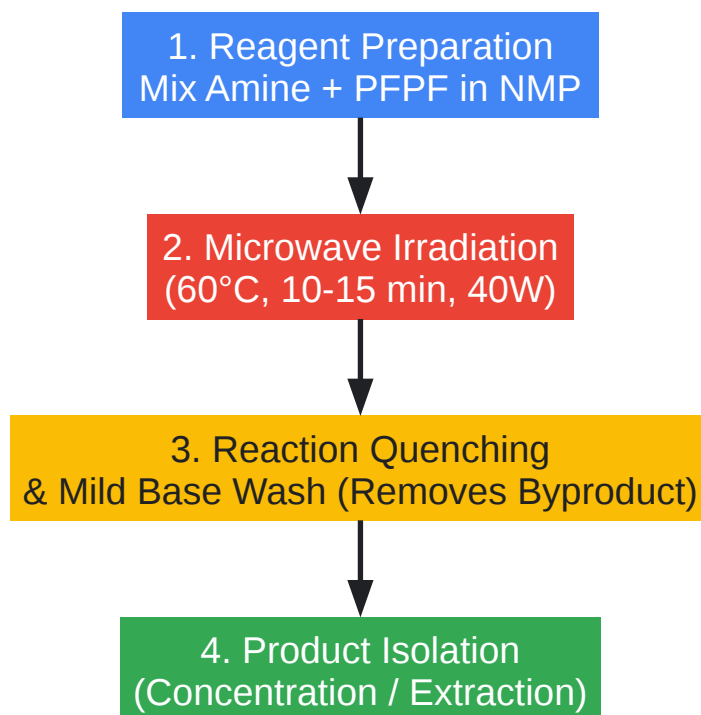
1. Reagent Preparation
Mix Amine + PFPF in NMP

2. Microwave Irradiation
(60°C, 10-15 min, 40W)

3. Reaction Quenching
& Mild Base Wash (Removes Byproduct)

4. Product Isolation
(Concentration / Extraction)